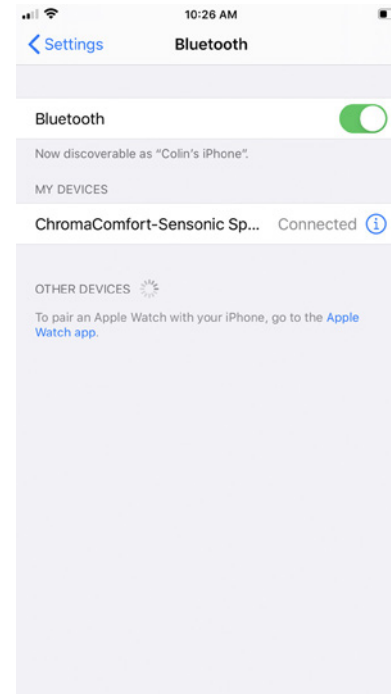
10:26 AM

Settings Bluetooth

Bluetooth

Now discoverable as "Colin's iPhone".

MY DEVICES

ChromaComfort-Sensonic Sp... Connected

OTHER DEVICES

To pair an Apple Watch with your iPhone, go to the Apple Watch app.